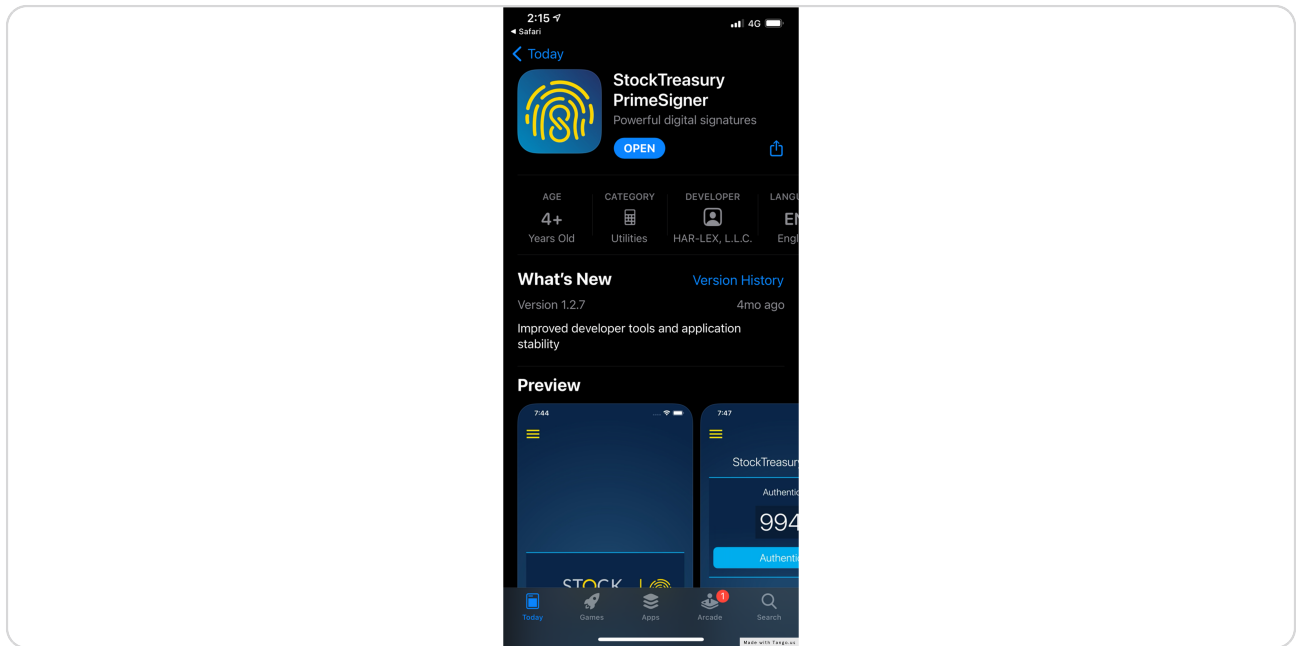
2:15
◂ Safari
4G

< Today

StockTreasury PrimeSigner
Powerful digital signatures
OPEN

| AGE | CATEGORY | DEVELOPER | LANGU |
|---|---|---|---|
| 4+ | | | EN |
| Years Old | Utilities | HAR-LEX, L.L.C. | Engl |

What's New
Version History
Version 1.2.7
4mo ago
Improved developer tools and application stability

Preview

7:44

STOCK

7:47

StockTreasury
Authenti
994
Authenti

Today
Games
Apps
1
Arcade
Search

Made with Tango.us